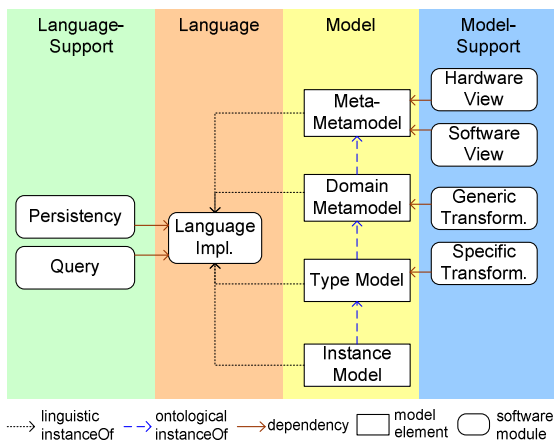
Language-Support

Language

Model

Model-Support

Meta-Metamodel

Hardware View

Software View

Domain Metamodel

Generic Transform.

Persistency

Language Impl.

Specific Transform.

Query

Type Model

Instance Model

linguistic instanceOf

ontological instanceOf

dependency

model element

software module